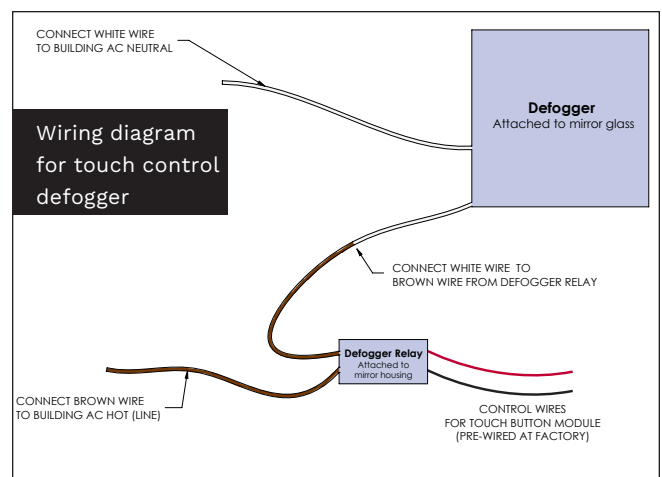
CONNECT WHITE WIRE TO BUILDING AC NEUTRAL

Wiring diagram for touch control defogger

Defogger
Attached to mirror glass

CONNECT WHITE WIRE TO BROWN WIRE FROM DEFOGGER RELAY

Defogger Relay
Attached to mirror housing

CONNECT BROWN WIRE TO BUILDING AC HOT (LINE)

CONTROL WIRES FOR TOUCH BUTTON MODULE (PRE-WIRED AT FACTORY)